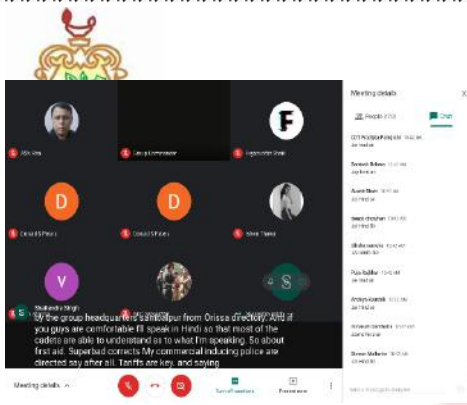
Meeting details

People

Chat

D

D

F

V

S

S

My the group headquarters sambalpur from Orissa directory. And if you guys are comfortable I'll speak in Hindi so that most of the cadets are able to understand as to what I'm speaking. So about first aid. Superbad corrects My commercial inducing police are directed say after all. Tariffs are key, and saying

Meeting details

Turn off captions

Present now